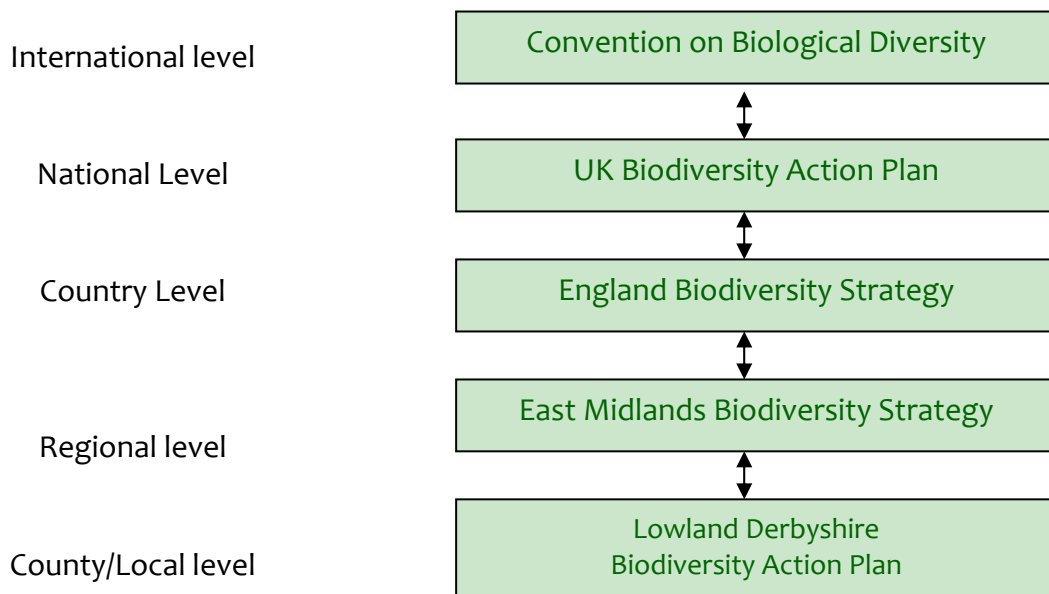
International level

Convention on Biological Diversity

National Level

UK Biodiversity Action Plan

Country Level

England Biodiversity Strategy

East Midlands Biodiversity Strategy

Regional level

County/Local level

Lowland Derbyshire Biodiversity Action Plan